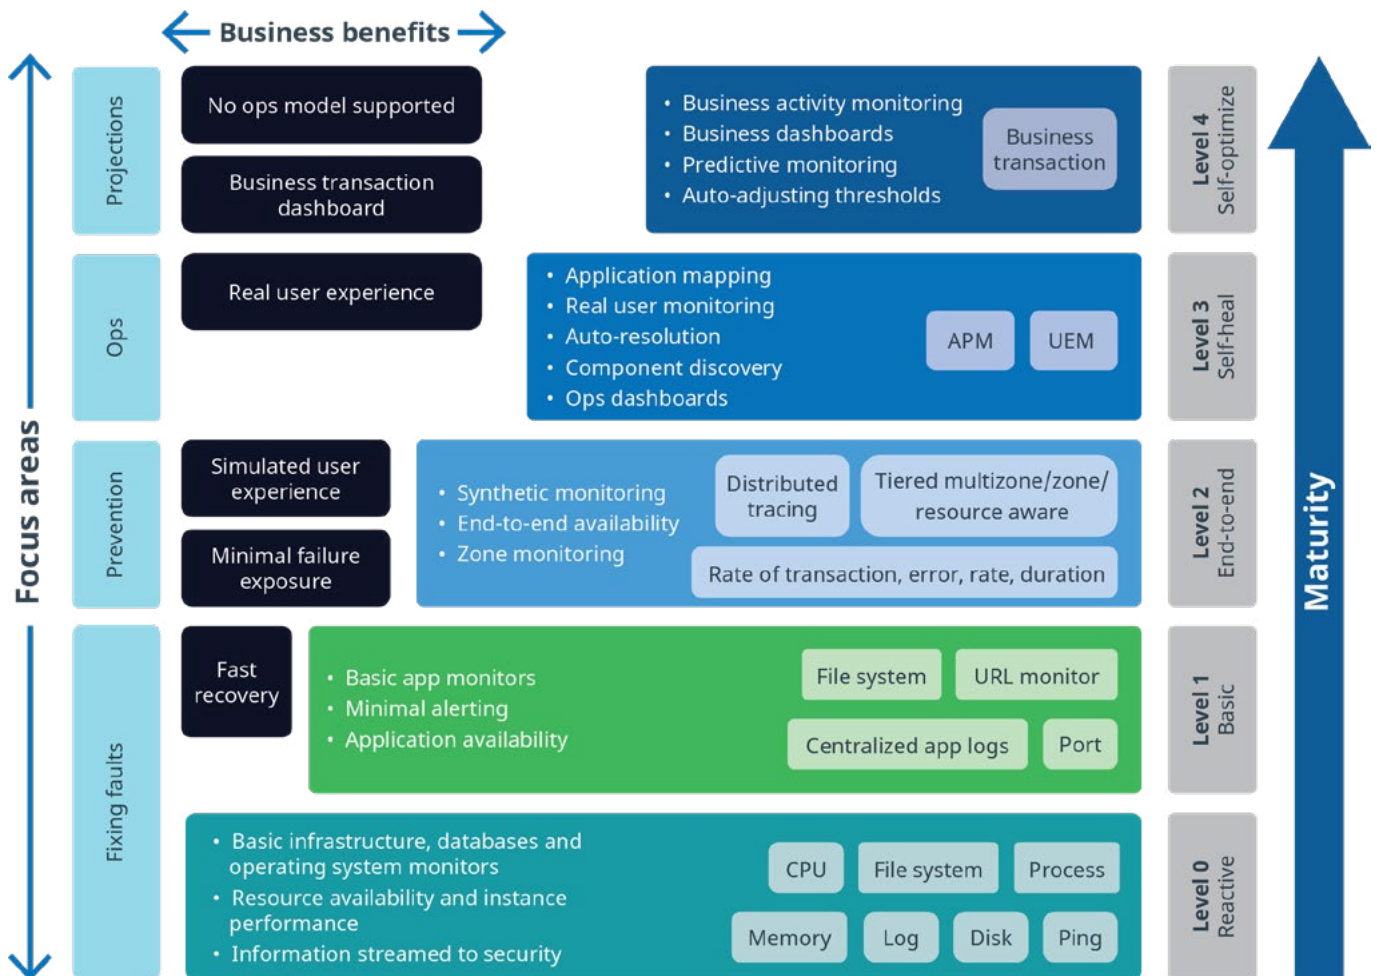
Business benefits

Focus areas

Projections

No ops model supported

Business transaction dashboard

- Business activity monitoring
- Business dashboards
- Predictive monitoring
- Auto-adjusting thresholds

Business transaction

Level 4
Self-optimize

Ops

Real user experience

- Application mapping
- Real user monitoring
- Auto-resolution
- Component discovery
- Ops dashboards

APM

UEM

Level 3
Self-heal

Prevention

Simulated user experience

Minimal failure exposure

- Synthetic monitoring
- End-to-end availability
- Zone monitoring

Distributed tracing

Tiered multizone/zone/ resource aware

Rate of transaction, error, rate, duration

Level 2
End-to-end

Fixing faults

Fast recovery

- Basic app monitors
- Minimal alerting
- Application availability

File system

URL monitor

Centralized app logs

Port

Level 1
Basic

- Basic infrastructure, databases and operating system monitors
- Resource availability and instance performance
- Information streamed to security

CPU

File system

Process

Memory

Log

Disk

Ping

Level 0
Reactive

Maturity